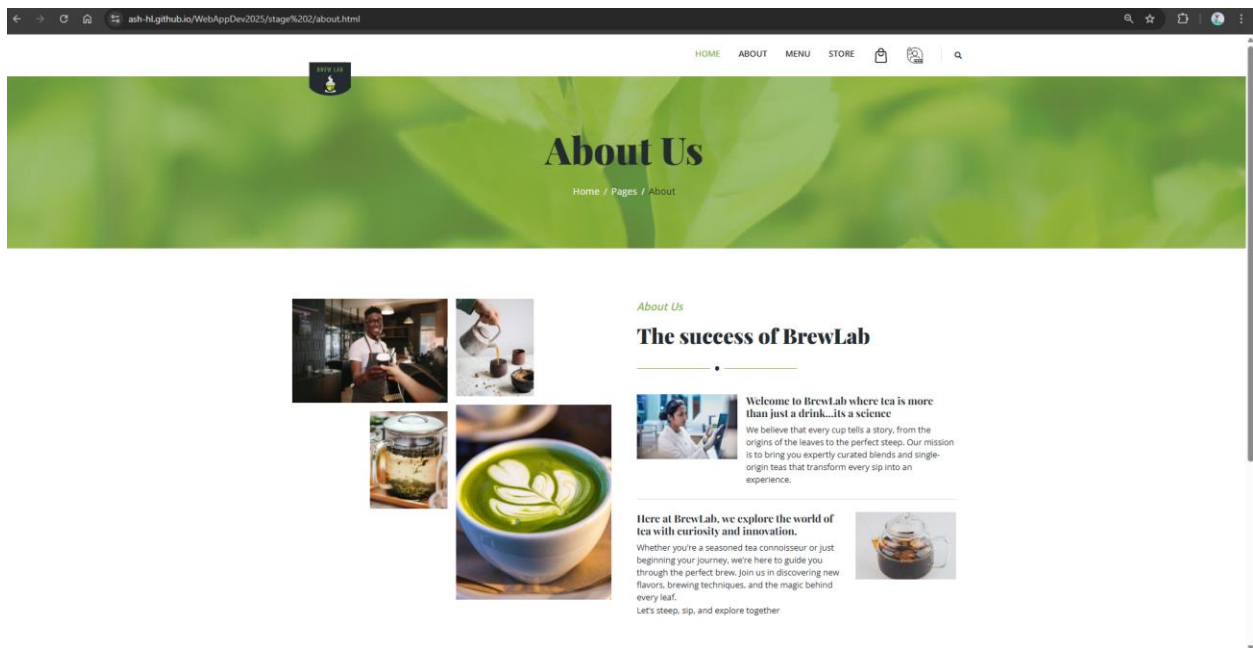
ash-hl.github.io/WebAppDev2025/stage%202/about.html

BREW LAB

HOME ABOUT MENU STORE

About Us

Home / Pages / About

About Us

The success of BrewLab

Welcome to BrewLab where tea is more than just a drink...its a science

We believe that every cup tells a story, from the origins of the leaves to the perfect steep. Our mission is to bring you expertly curated blends and single-origin teas that transform every sip into an experience.

Here at BrewLab, we explore the world of tea with curiosity and innovation.

Whether you're a seasoned tea connoisseur or just beginning your journey, we're here to guide you through the perfect brew. Join us in discovering new flavors, brewing techniques, and the magic behind every leaf.
Let's steep, sip, and explore together